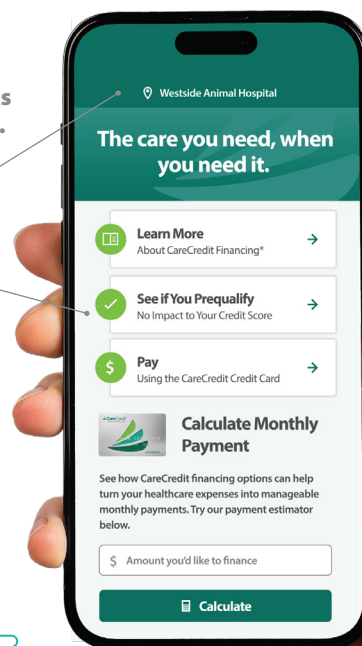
s

Westside Animal Hospital

The care you need, when you need it.

Learn More
About CareCredit Financing*

See if You Prequalify
No Impact to Your Credit Score

Pay
Using the CareCredit Credit Card

CareCredit

Calculate Monthly Payment

See how CareCredit financing options can help turn your healthcare expenses into manageable monthly payments. Try our payment estimator below.

$ Amount you'd like to finance

Calculate